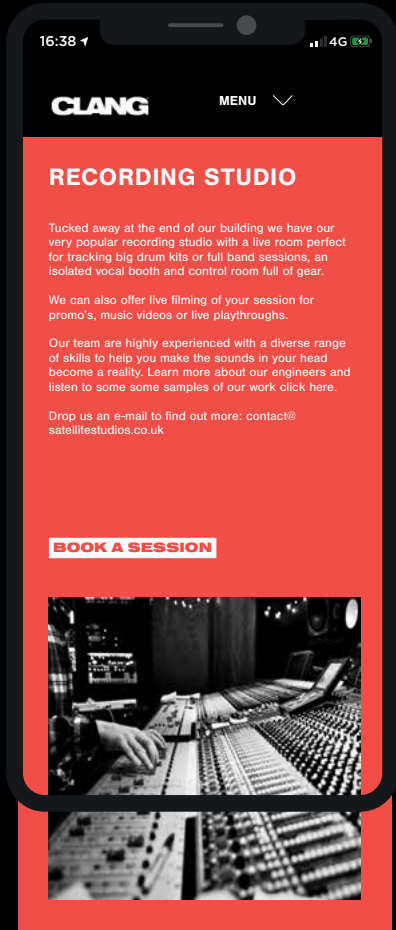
16:38 4G

CLANG

MENU

RECORDING STUDIO

Tucked away at the end of our building we have our very popular recording studio with a live room perfect for tracking big drum kits or full band sessions, an isolated vocal booth and control room full of gear.

We can also offer live filming of your session for promo's, music videos or live playthroughs.

Our team are highly experienced with a diverse range of skills to help you make the sounds in your head become a reality. Learn more about our engineers and listen to some some samples of our work click here.

Drop us an e-mail to find out more: contact@satellitestudios.co.uk

BOOK A SESSION